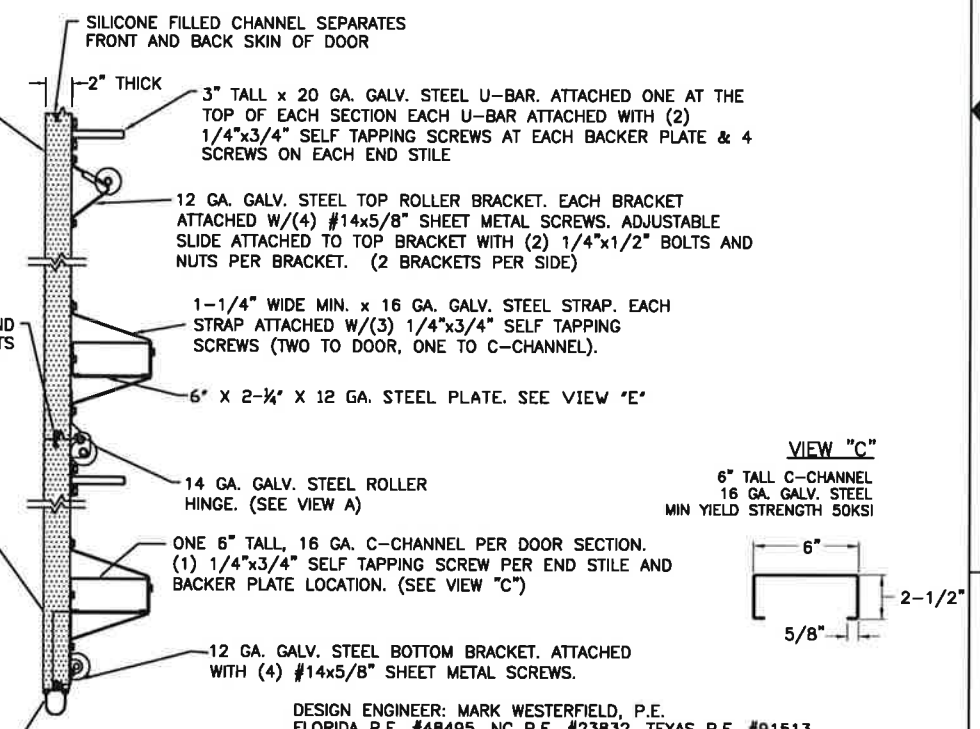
SILICONE FILLED CHANNEL SEPARATES FRONT AND BACK SKIN OF DOOR

2" THICK

3" TALL x 20 GA. GALV. STEEL U-BAR. ATTACHED ONE AT THE TOP OF EACH SECTION EACH U-BAR ATTACHED WITH (2) 1/4"x3/4" SELF TAPPING SCREWS AT EACH BACKER PLATE & 4 SCREWS ON EACH END STILE

12 GA. GALV. STEEL TOP ROLLER BRACKET. EACH BRACKET ATTACHED W/(4) #14x5/8" SHEET METAL SCREWS. ADJUSTABLE SLIDE ATTACHED TO TOP BRACKET WITH (2) 1/4"x1/2" BOLTS AND NUTS PER BRACKET. (2 BRACKETS PER SIDE)

ND
TS

1-1/4" WIDE MIN. x 16 GA. GALV. STEEL STRAP. EACH STRAP ATTACHED W/(3) 1/4"x3/4" SELF TAPPING SCREWS (TWO TO DOOR, ONE TO C-CHANNEL).

6" X 2-¼" X 12 GA. STEEL PLATE. SEE VIEW "E"

VIEW "C"

6" TALL C-CHANNEL
16 GA. GALV. STEEL
MIN YIELD STRENGTH 50KSI

14 GA. GALV. STEEL ROLLER HINGE. (SEE VIEW A)

ONE 6" TALL, 16 GA. C-CHANNEL PER DOOR SECTION. (1) 1/4"x3/4" SELF TAPPING SCREW PER END STILE AND BACKER PLATE LOCATION. (SEE VIEW "C")

6"

2-1/2"

5/8"

12 GA. GALV. STEEL BOTTOM BRACKET. ATTACHED WITH (4) #14x5/8" SHEET METAL SCREWS.

DESIGN ENGINEER: MARK WESTERFIELD, P.E.
FLORIDA P.E. #48495, NC P.E. #23832, TEXAS P.E. #91513